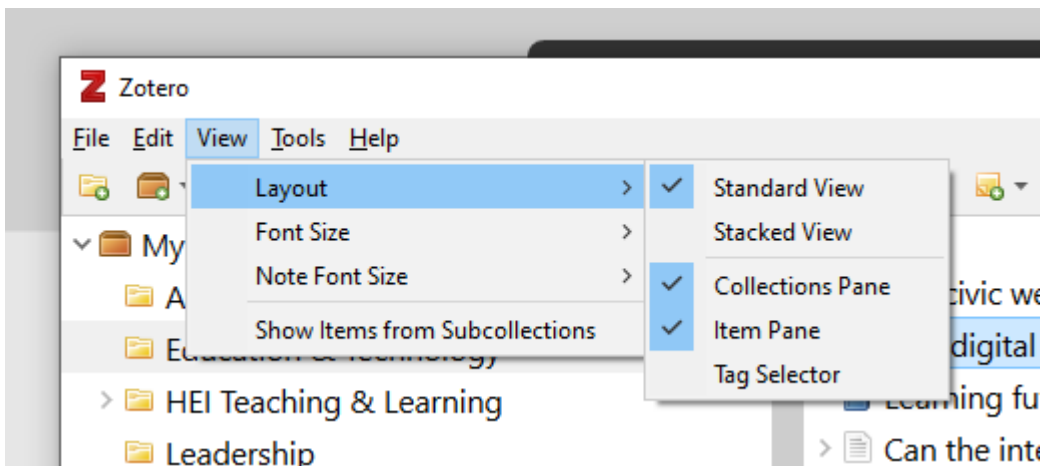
Zotero

File Edit View Tools Help

Layout
Font Size
Note Font Size
Show Items from Subcollections

Standard View
Stacked View
Collections Pane
Item Pane
Tag Selector

My
A
Education & Technology
HEI Teaching & Learning
Leadership

civic we
digital
Learning fu
Can the inte